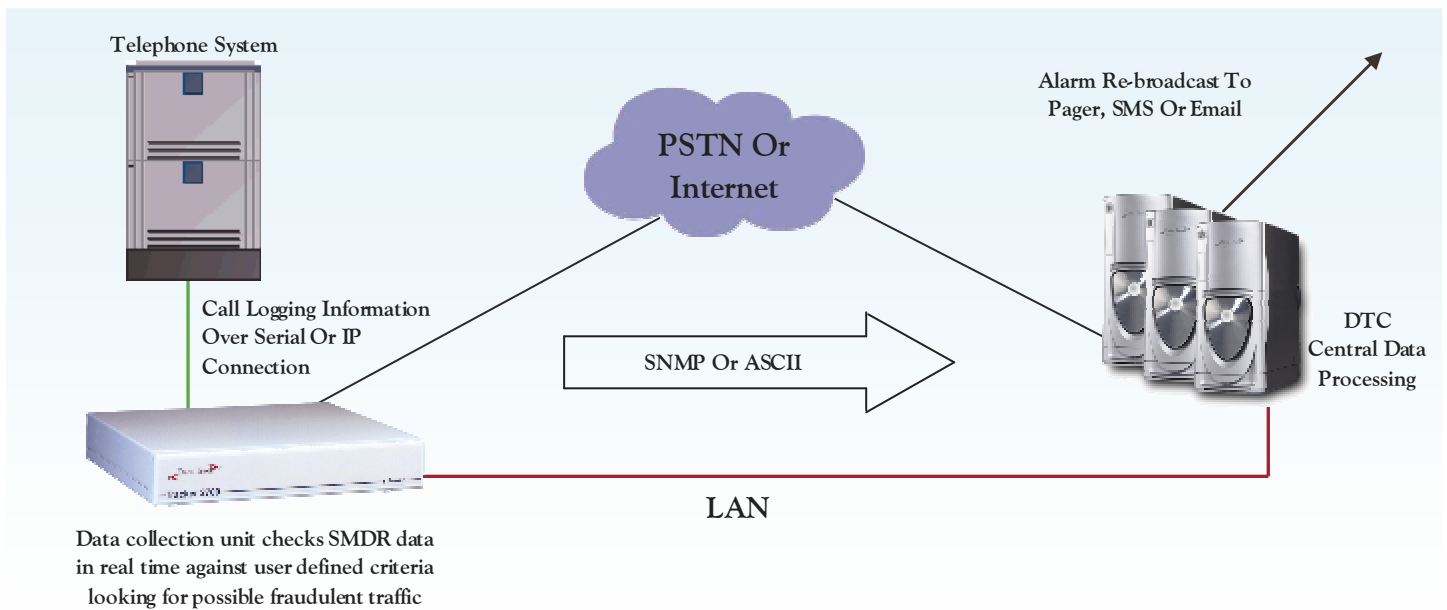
Telephone System

Alarm Re-broadcast To Pager, SMS Or Email

PSTN Or Internet

Call Logging Information Over Serial Or IP Connection

SNMP Or ASCII

DTC Central Data Processing

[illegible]

LAN

Data collection unit checks SMDR data in real time against user defined criteria looking for possible fraudulent traffic